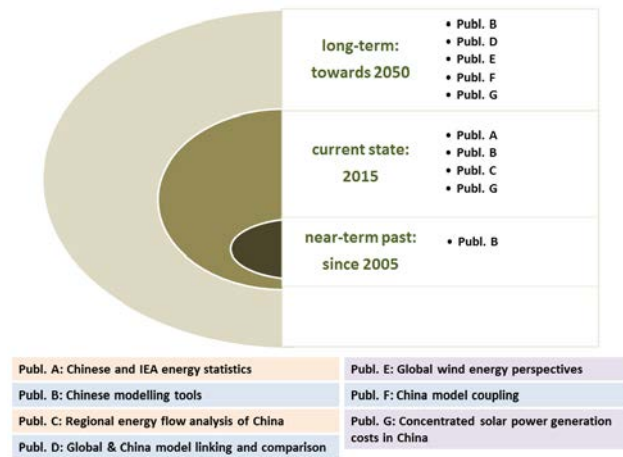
long-term: towards 2050

• Publ. B
• Publ. D
• Publ. E
• Publ. F
• Publ. G

current state: 2015

• Publ. A
• Publ. B
• Publ. C
• Publ. G

near-term past: since 2005

• Publ. B

Publ. A: Chinese and IEA energy statistics

Publ. B: Chinese modelling tools

Publ. C: Regional energy flow analysis of China

Publ. D: Global & China model linking and comparison

Publ. E: Global wind energy perspectives

Publ. F: China model coupling

Publ. G: Concentrated solar power generation costs in China